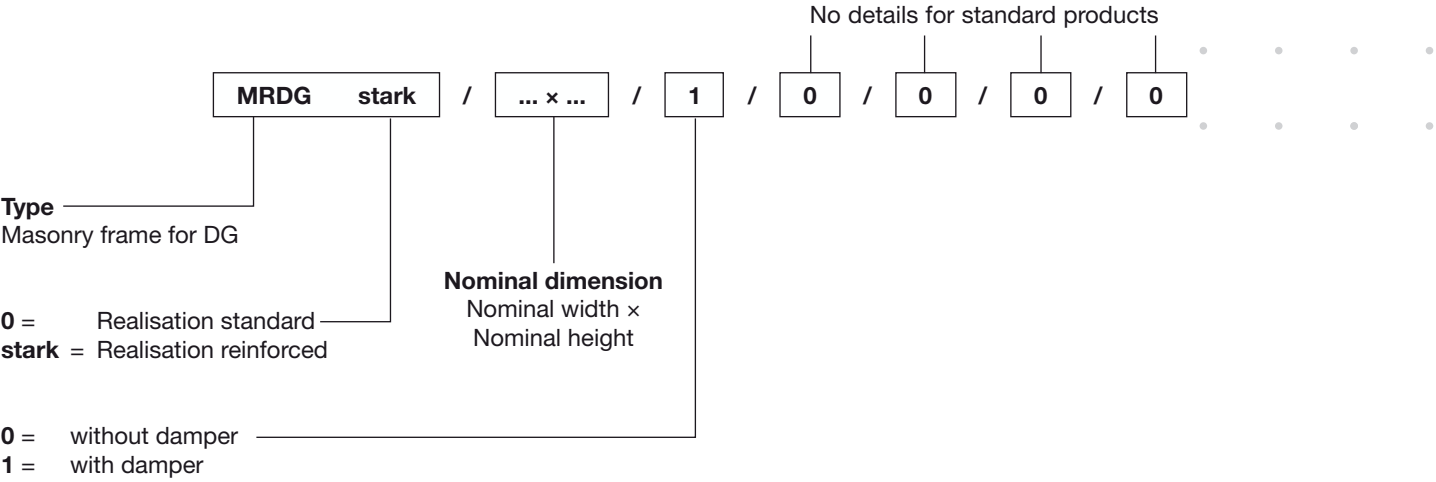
No details for standard products

MRDG stark / ... × ... / 1 / 0 / 0 / 0 / 0

**Type**
Masonry frame for DG

**Nominal dimension**
Nominal width ×
Nominal height

**0** = Realisation standard
**stark** = Realisation reinforced

**0** = without damper
**1** = with damper